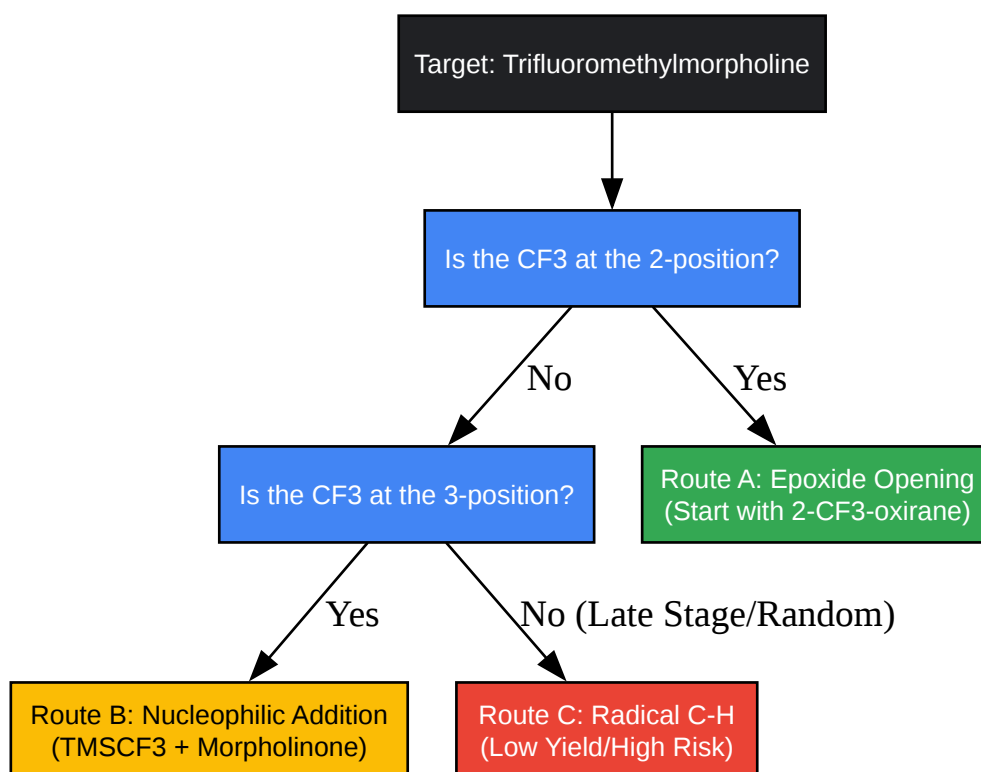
Target: Trifluoromethylmorpholine

Is the CF3 at the 2-position?

No

Yes

Is the CF3 at the 3-position?

Route A: Epoxide Opening (Start with 2-CF3-oxirane)

Yes

No (Late Stage/Random)

Route B: Nucleophilic Addition (TMSCF3 + Morpholinone)

Route C: Radical C-H (Low Yield/High Risk)